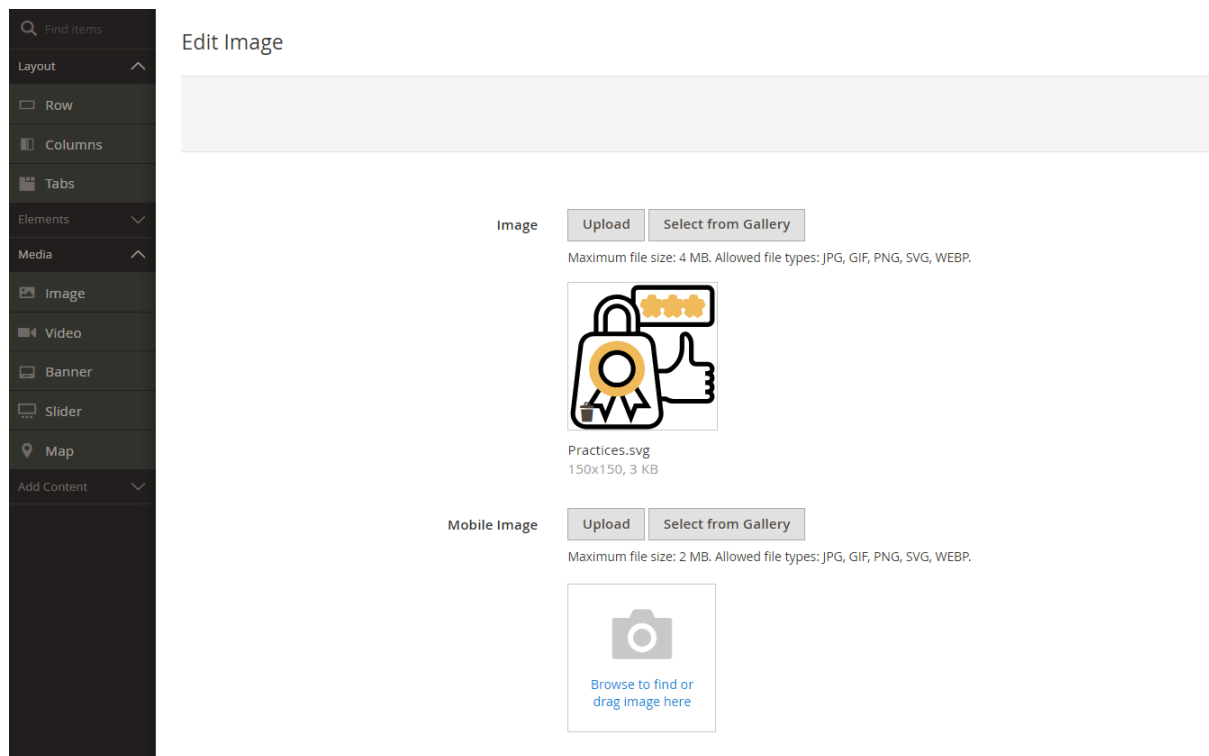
Find items

Layout

Row

Columns

Tabs

Elements

Media

Image

Video

Banner

Slider

Map

Add Content

Edit Image

Image

Upload

Select from Gallery

Maximum file size: 4 MB. Allowed file types: JPG, GIF, PNG, SVG, WEBP.

Practices.svg
150x150, 3 KB

Mobile Image

Upload

Select from Gallery

Maximum file size: 2 MB. Allowed file types: JPG, GIF, PNG, SVG, WEBP.

Browse to find or drag image here